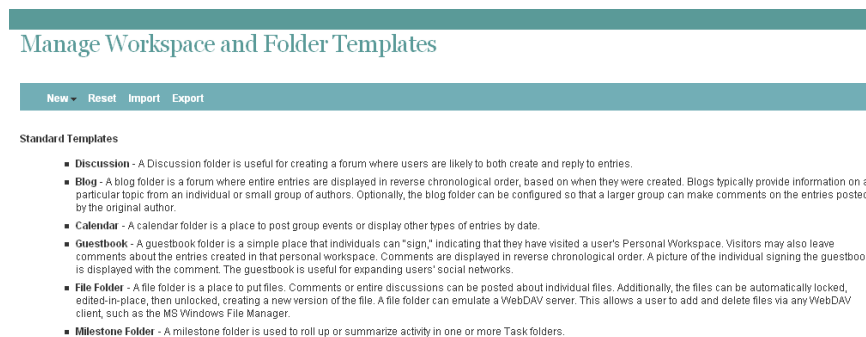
Manage Workspace and Folder Templates

New Reset Import Export

Standard Templates

- **Discussion** - A Discussion folder is useful for creating a forum where users are likely to both create and reply to entries.
- **Blog** - A blog folder is a forum where entire entries are displayed in reverse chronological order, based on when they were created. Blogs typically provide information on a particular topic from an individual or small group of authors. Optionally, the blog folder can be configured so that a larger group can make comments on the entries posted by the original author.
- **Calendar** - A calendar folder is a place to post group events or display other types of entries by date.
- **Guestbook** - A guestbook folder is a simple place that individuals can "sign," indicating that they have visited a user's Personal Workspace. Visitors may also leave comments about the entries created in that personal workspace. Comments are displayed in reverse chronological order. A picture of the individual signing the guestbook is displayed with the comment. The guestbook is useful for expanding users' social networks.
- **File Folder** - A file folder is a place to put files. Comments or entire discussions can be posted about individual files. Additionally, the files can be automatically locked, edited-in-place, then unlocked, creating a new version of the file. A file folder can emulate a WebDAV server. This allows a user to add and delete files via any WebDAV client, such as the MS Windows File Manager.
- **Milestone Folder** - A milestone folder is used to roll up or summarize activity in one or more Task folders.